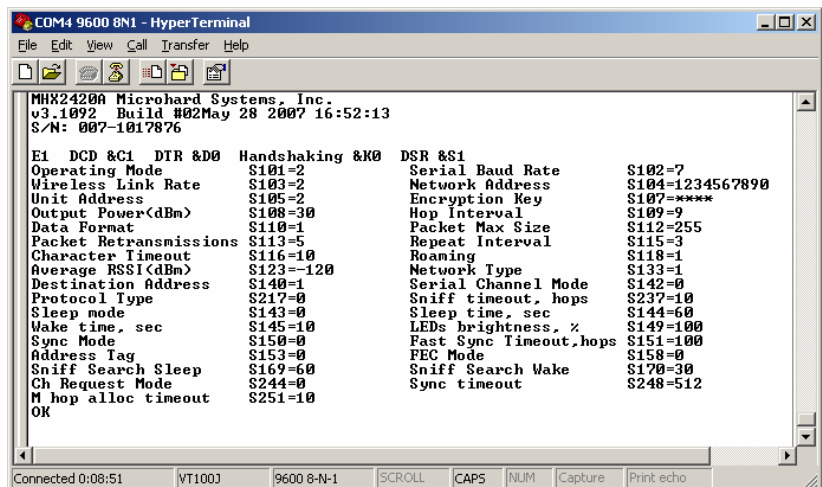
COM4 9600 8N1 - HyperTerminal

File Edit View Call Transfer Help

MHX2420A Microhard Systems, Inc.
v3.1092 Build #02May 28 2007 16:52:13
S/N: 007-1017876

E1 DCD &C1 DTR &D0 Handshaking &K0 DSR &S1

| | | | |
|---|---|---|---|
| Operating Mode | S101=2 | Serial Baud Rate | S102=7 |
| Wireless Link Rate | S103=2 | Network Address | S104=1234567890 |
| Unit Address | S105=2 | Encryption Key | S107=**** |
| Output Power(dBm) | S108=30 | Hop Interval | S109=9 |
| Data Format | S110=1 | Packet Max Size | S112=255 |
| Packet Retransmissions | S113=5 | Repeat Interval | S115=3 |
| Character Timeout | S116=10 | Roaming | S118=1 |
| Average RSSI(dBm) | S123=-120 | Network Type | S133=1 |
| Destination Address | S140=1 | Serial Channel Mode | S142=0 |
| Protocol Type | S217=0 | Sniff timeout, hops | S237=10 |
| Sleep mode | S143=0 | Sleep time, sec | S144=60 |
| Wake time, sec | S145=10 | LEDs brightness, % | S149=100 |
| Sync Mode | S150=0 | Fast Sync Timeout,hops | S151=100 |
| Address Tag | S153=0 | FEC Mode | S158=0 |
| Sniff Search Sleep | S169=60 | Sniff Search Wake | S170=30 |
| Ch Request Mode | S244=0 | Sync timeout | S248=512 |
| M hop alloc timeout | S251=10 | | |

OK

Connected 0:08:51 VT100J 9600 8-N-1 SCROLL CAPS NUM Capture Print echo